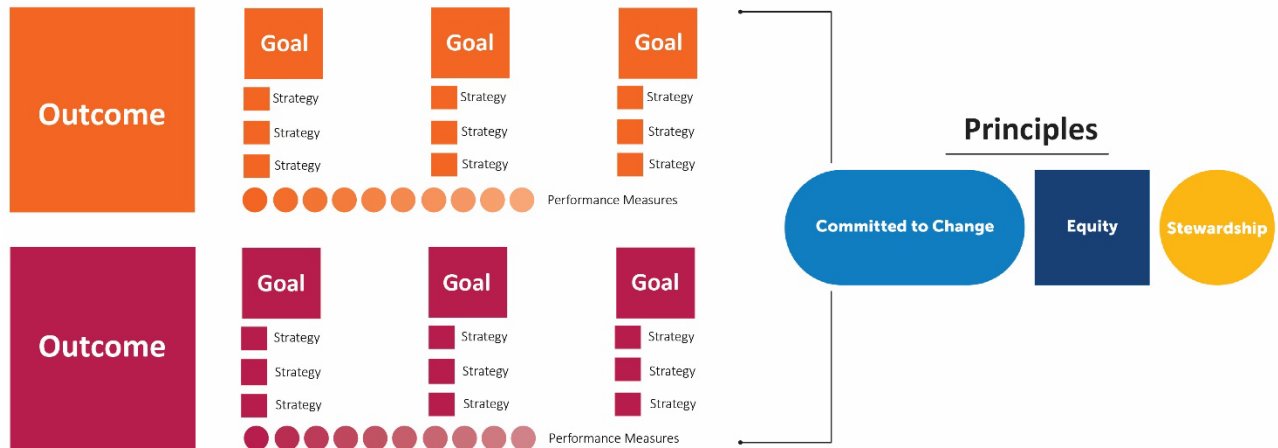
Outcome

Goal
Strategy
Strategy
Strategy

Goal
Strategy
Strategy
Strategy

Goal
Strategy
Strategy
Strategy

Performance Measures

Outcome

Goal
Strategy
Strategy
Strategy

Goal
Strategy
Strategy
Strategy

Goal
Strategy
Strategy
Strategy

Performance Measures

Principles

Committed to Change

Equity

Stewardship